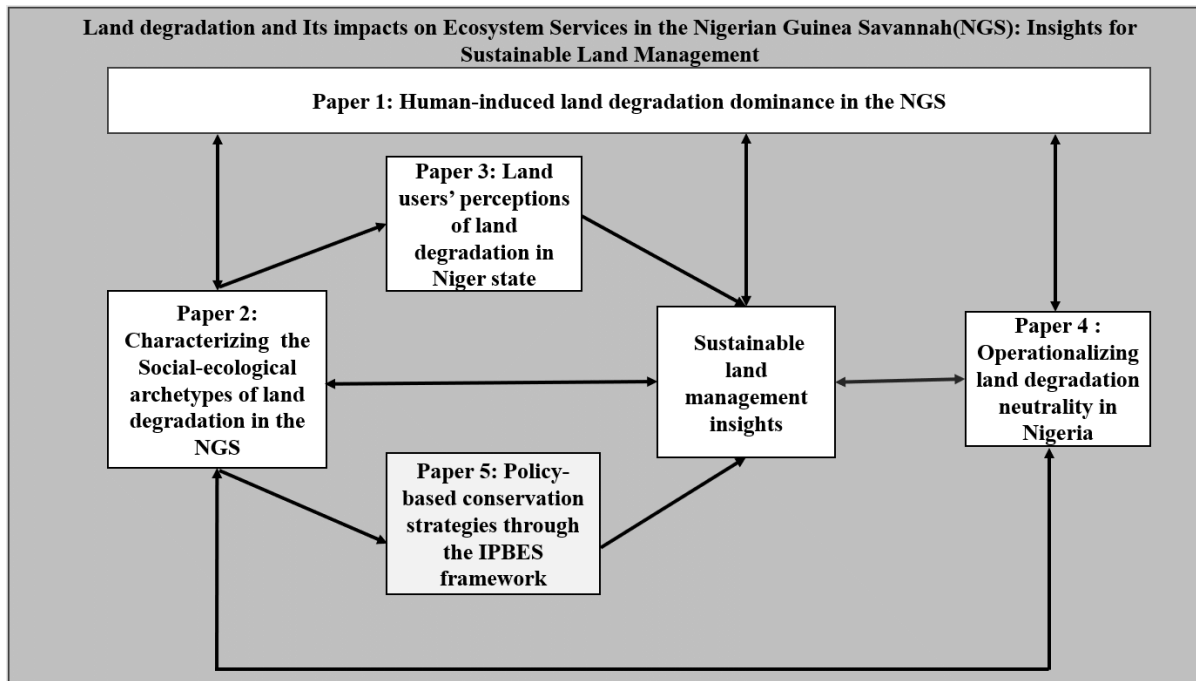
Land degradation and Its impacts on Ecosystem Services in the Nigerian Guinea Savannah(NGS): Insights for Sustainable Land Management

Paper 1: Human-induced land degradation dominance in the NGS

Paper 3: Land users' perceptions of land degradation in Niger state

Paper 2: Characterizing the Social-ecological archetypes of land degradation in the NGS

Sustainable land management insights

Paper 4 : Operationalizing land degradation neutrality in Nigeria

Paper 5: Policy-based conservation strategies through the IPBES framework